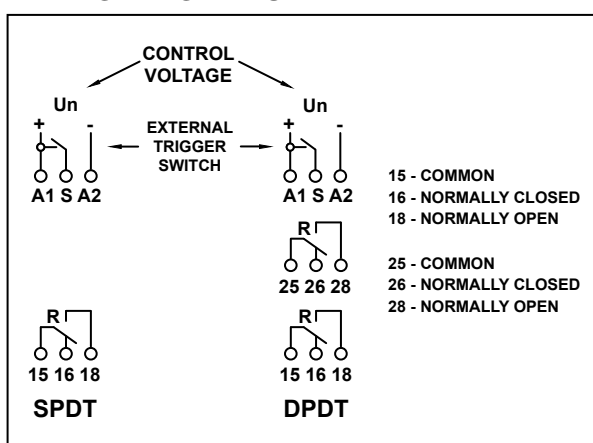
CONTROL VOLTAGE

Un

+ -

EXTERNAL TRIGGER SWITCH

Un

+ -

A1 S A2

A1 S A2

15 - COMMON
16 - NORMALLY CLOSED
18 - NORMALLY OPEN

R

25 26 28

25 - COMMON
26 - NORMALLY CLOSED
28 - NORMALLY OPEN

R

15 16 18

R

15 16 18

SPDT

DPDT